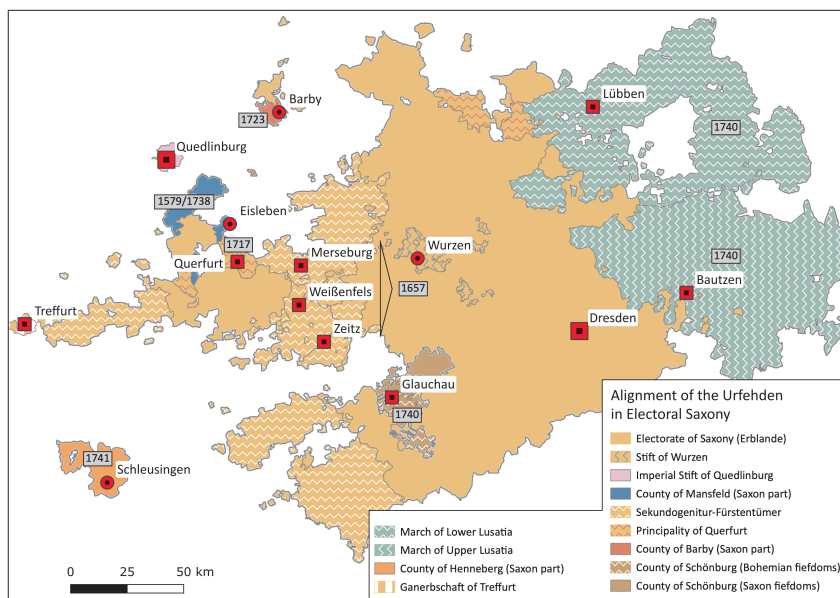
Lübben
Barby
1723
1740
Quedlinburg
1579/1738
Eisleben
Wurzen
1717
Merseburg
Querfurt
1740
1657
Weißenfels
Bautzen
Treffurt
Zeitz
Dresden
Glauchau
1740
1741
Schleusingen

Alignment of the Urfehden in Electoral Saxony
Electorate of Saxony (Erblande)
Stift of Wurzen
Imperial Stift of Quedlinburg
County of Mansfeld (Saxon part)
Sekundogenitur-Fürstentümer
Principality of Querfurt
County of Barby (Saxon part)
County of Schönburg (Bohemian fiefdoms)
County of Schönburg (Saxon fiefdoms)
March of Lower Lusatia
March of Upper Lusatia
County of Henneberg (Saxon part)
Ganerbschaft of Treffurt

0 25 50 km